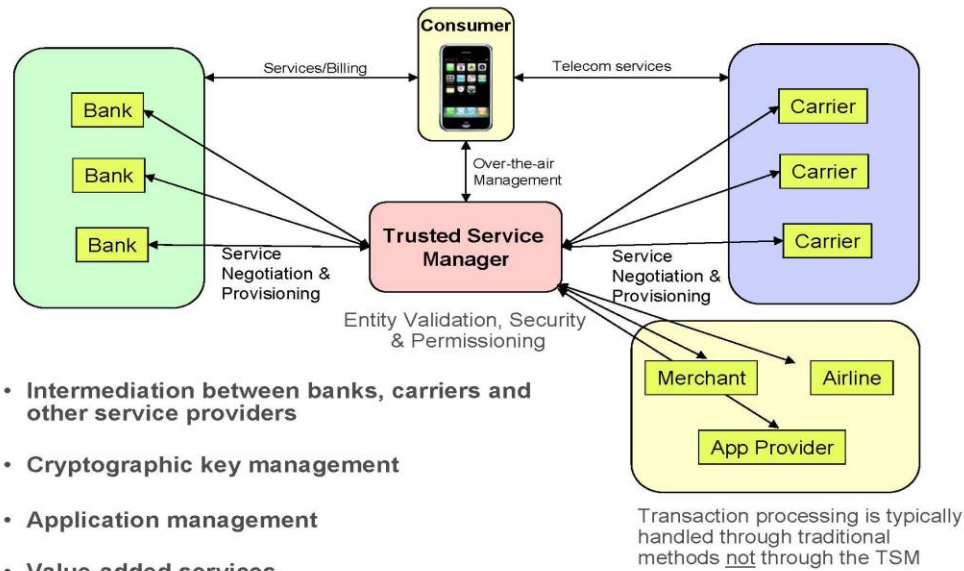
Consumer

Services/Billing

Telecom services

Bank

Bank

Bank

Carrier

Carrier

Carrier

Over-the-air Management

Trusted Service Manager

Service Negotiation & Provisioning

Service Negotiation & Provisioning

Entity Validation, Security & Permissioning

Merchant

Airline

App Provider

• Intermediation between banks, carriers and other service providers

• Cryptographic key management

• Application management

• Value added services

Transaction processing is typically handled through traditional methods not through the TSM